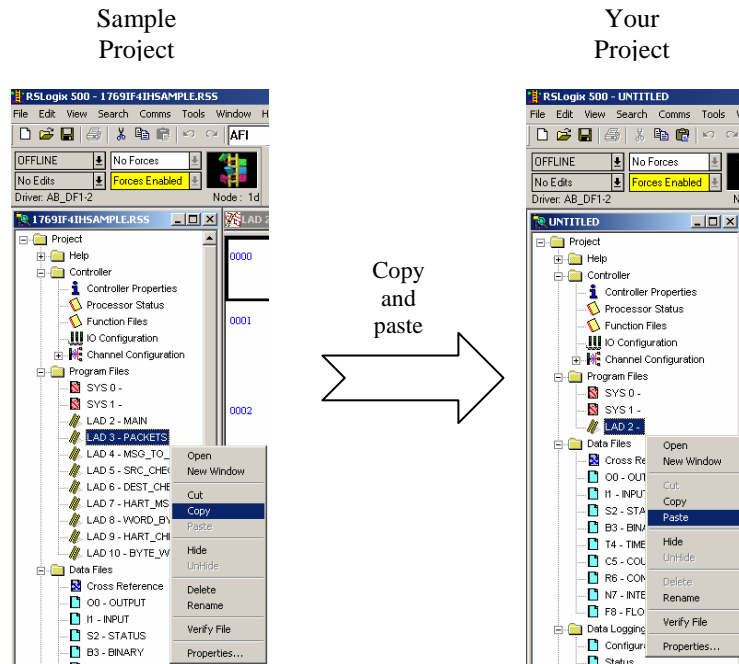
Sample Project

RSLogix 500 - 1769IF4IHSAMPLE.RSS
File Edit View Search Comms Tools Window H
AFI
OFFLINE
No Forces
No Edits
Forces Enabled
Driver: AB_DF1-2
Node : 1d
1769IF4IHSAMPLE.RSS
LAD 2
Project
Help
Controller
Controller Properties
Processor Status
Function Files
IO Configuration
Channel Configuration
Program Files
SYS 0 -
SYS 1 -
LAD 2 - MAIN
LAD 3 - PACKETS
LAD 4 - MSG_TO_
LAD 5 - SRC_CHEC
LAD 6 - DEST_CHE
LAD 7 - HART_MS
LAD 8 - WORD_BY
LAD 9 - HART_CHI
LAD 10 - BYTE_W
Data Files
Cross Reference
O0 - OUTPUT
I1 - INPUT
S2 - STATUS
B3 - BINARY
0000
0001
0002
Open
New Window
Cut
Copy
Paste
Hide
UnHide
Delete
Rename
Verify File
Properties...

Copy and paste

Your Project

RSLogix 500 - UNTITLED
File Edit View Search Comms Tools V
OFFLINE
No Forces
No Edits
Forces Enabled
Driver: AB_DF1-2
N
UNTITLED
Project
Help
Controller
Controller Properties
Processor Status
Function Files
IO Configuration
Channel Configuration
Program Files
SYS 0 -
SYS 1 -
LAD 2 -
Data Files
Cross Re
O0 - OUT
I1 - INPUT
S2 - STA
B3 - BINA
T4 - TIME
C5 - COU
R6 - CON
N7 - INTE
F8 - FLO
Data Logging
Configura
Status
Open
New Window
Cut
Copy
Paste
Hide
UnHide
Delete
Rename
Verify File
Properties...